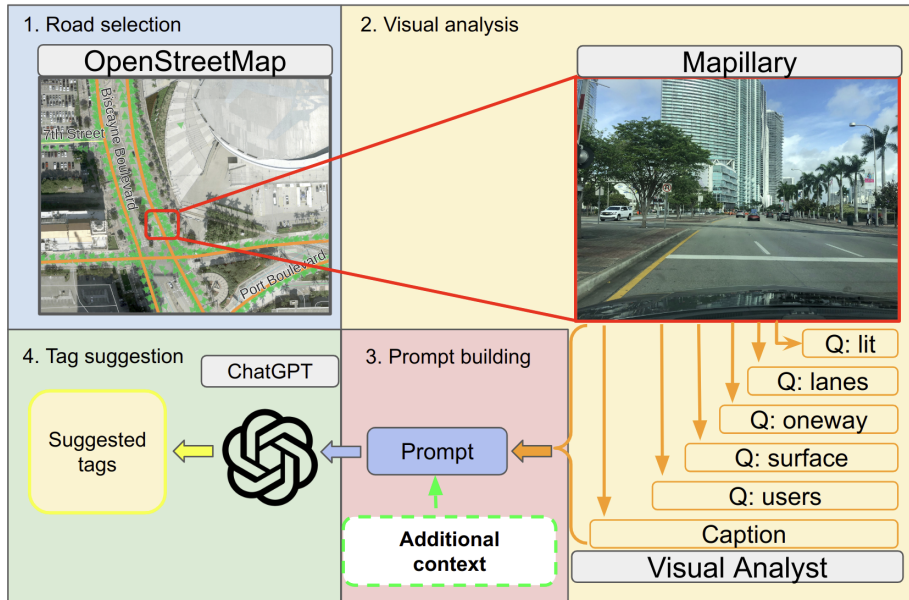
1. Road selection

OpenStreetMap

7th Street

Biscayne Boulevard

Port Boulevard

2. Visual analysis

Mapillary

Q: lit

Q: lanes

Q: oneway

Q: surface

Q: users

Caption

Visual Analyst

4. Tag suggestion

ChatGPT

Suggested tags

3. Prompt building

Prompt

Additional context